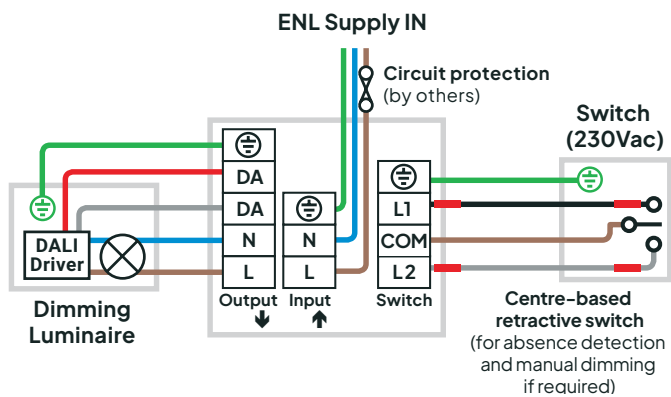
ENL Supply IN

Circuit protection
(by others)

Switch
(230Vac)

DA
DA
N
L
Output

N
L
Input

L1
COM
L2
Switch

DALI
Driver

Dimming
Luminaire

Centre-based
retractive switch
(for absence detection
and manual dimming
if required)